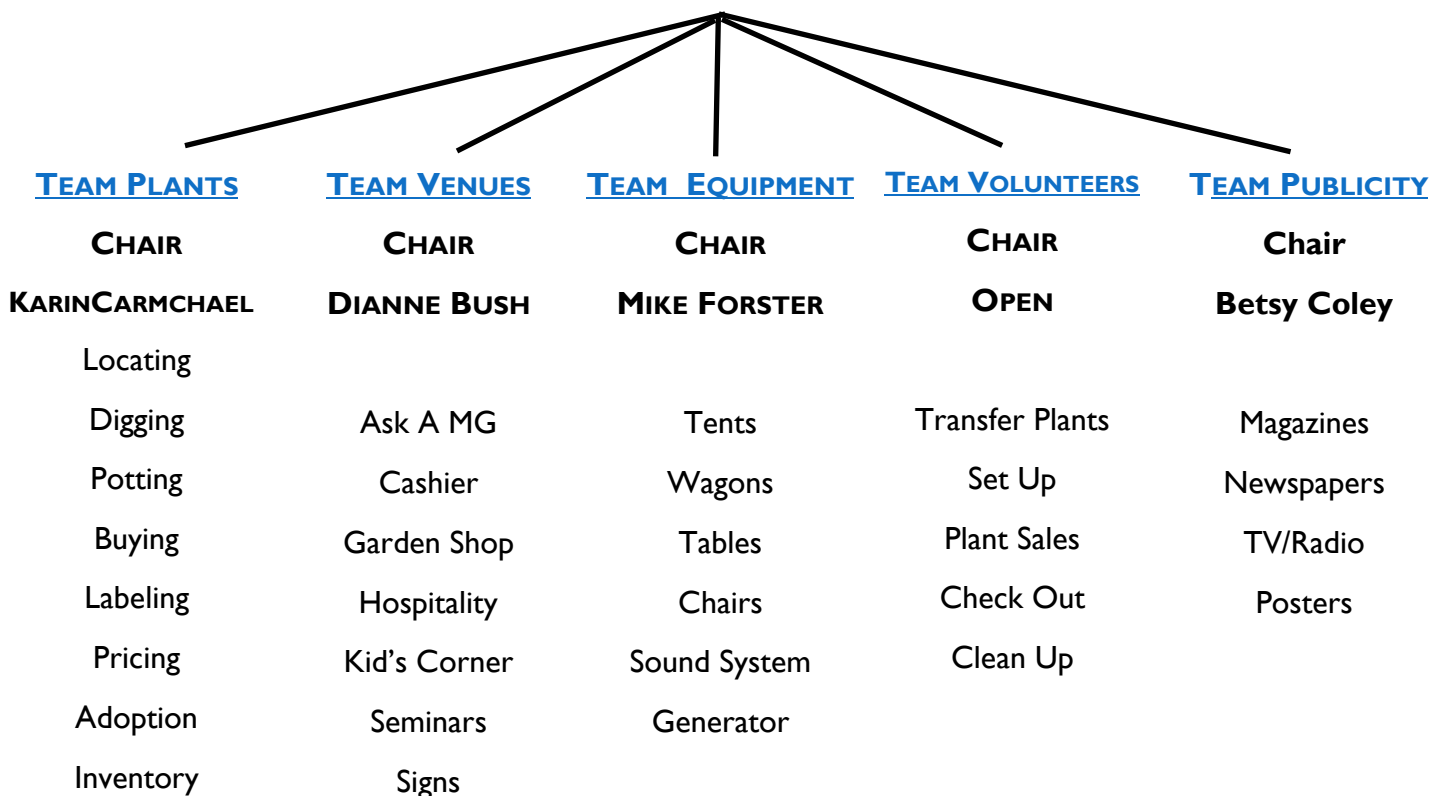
TEAM PLANTS
CHAIR
KARINCARMCHAEL
Locating
Digging
Potting
Buying
Labeling
Pricing
Adoption
Inventory

TEAM VENUES
CHAIR
DIANNE BUSH
Ask A MG
Cashier
Garden Shop
Hospitality
Kid's Corner
Seminars
Signs

TEAM EQUIPMENT
CHAIR
MIKE FORSTER
Tents
Wagons
Tables
Chairs
Sound System
Generator

TEAM VOLUNTEERS
CHAIR
OPEN
Transfer Plants
Set Up
Plant Sales
Check Out
Clean Up

TEAM PUBLICITY
Chair
Betsy Coley
Magazines
Newspapers
TV/Radio
Posters